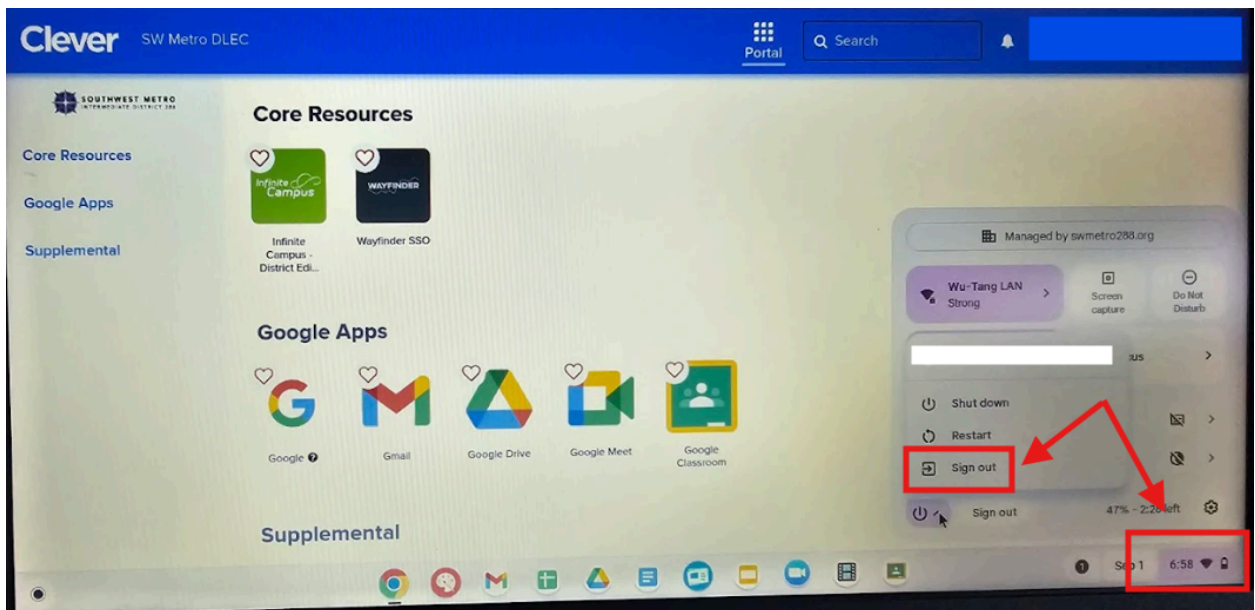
Clever SW Metro DLEC

Portal

Search

SOUTHWEST METRO INTERMEDIATE DISTRICT 288

Core Resources

Google Apps

Supplemental

Core Resources

Infinite Campus

Infinite Campus - District Edi...

WAYFINDER

Wayfinder SSO

Google Apps

Google

Gmail

Google Drive

Google Meet

Google Classroom

Supplemental

Managed by swmetro288.org

Wu-Tang LAN Strong

Screen capture

Do Not Disturb

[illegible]us

Shut down

Restart

Sign out

Sign out

47% - 2:2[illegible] left

S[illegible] 1

6:58